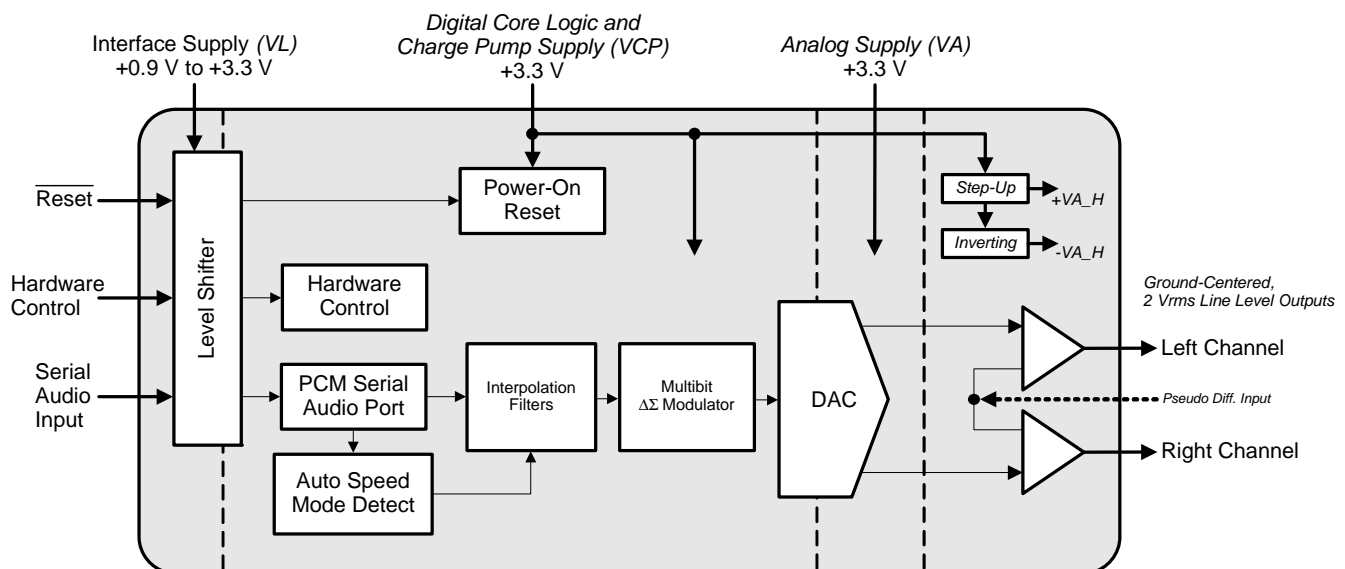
Interface Supply (VL)
+0.9 V to +3.3 V

Digital Core Logic and
Charge Pump Supply (VCP)
+3.3 V

Analog Supply (VA)
+3.3 V

$\overline{\text{Reset}}$

Hardware Control

Serial Audio Input

Level Shifter

Power-On Reset

Hardware Control

PCM Serial Audio Port

Auto Speed Mode Detect

Interpolation Filters

Multibit
$\Delta\Sigma$ Modulator

DAC

Step-Up
+VA_H

Inverting
-VA_H

Ground-Centered,
2 Vrms Line Level Outputs

Left Channel

Pseudo Diff. Input

Right Channel